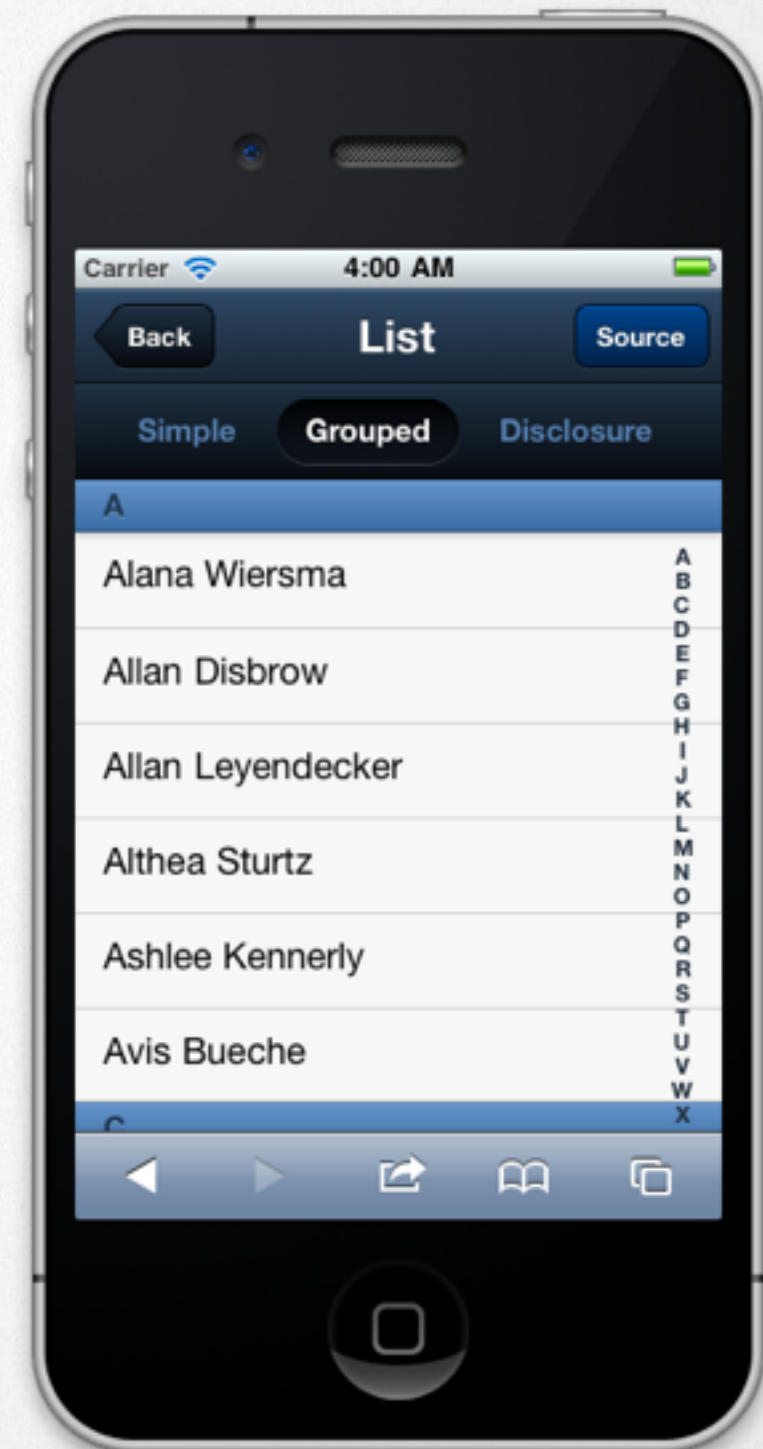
Carrier 4:00 AM

Back List Source

Simple Grouped Disclosure

A

Alana Wiersma

Allan Disbrow

Allan Leyendecker

Althea Sturtz

Ashlee Kennerly

Avis Bueche

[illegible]

A
B
C
D
E
F
G
H
I
J
K
L
M
N
O
P
Q
R
S
T
U
V
W
X